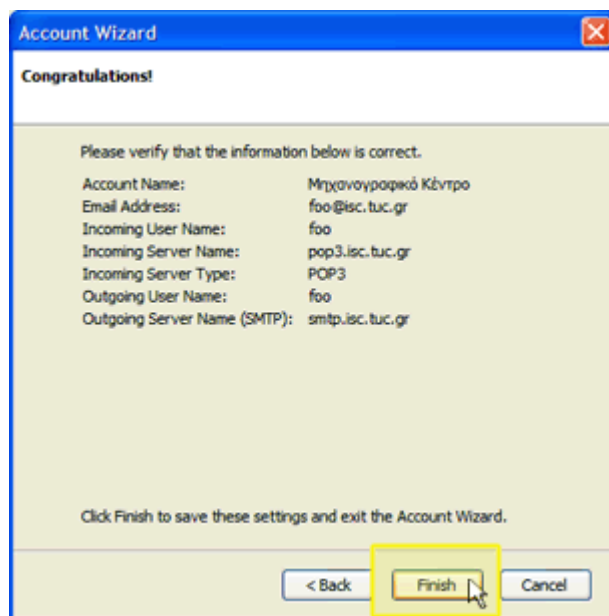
Account Wizard

Congratulations!

Please verify that the information below is correct.

| | |
|---|---|
| Account Name: | Μηχανογραφικό Κέντρο |
| Email Address: | foo@isc.tuc.gr |
| Incoming User Name: | foo |
| Incoming Server Name: | pop3.isc.tuc.gr |
| Incoming Server Type: | POP3 |
| Outgoing User Name: | foo |
| Outgoing Server Name (SMTP): | smtp.isc.tuc.gr |

Click Finish to save these settings and exit the Account Wizard.

< Back Finish Cancel